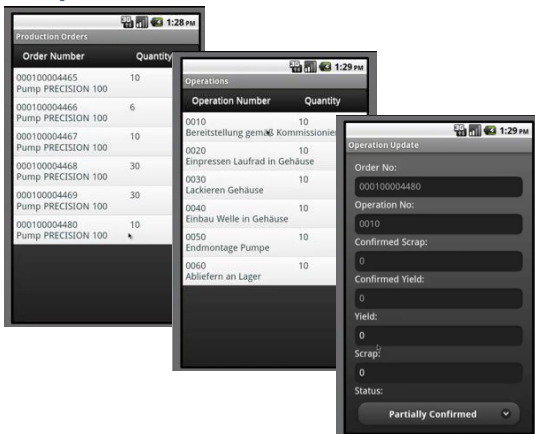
1:28 PM
Production Orders

| Order Number | Quantity |
|---|---|
| 000100004465 Pump PRECISION 100 | 10 |
| 000100004466 Pump PRECISION 100 | 6 |
| 000100004467 Pump PRECISION 100 | 10 |
| 000100004468 Pump PRECISION 100 | 30 |
| 000100004469 Pump PRECISION 100 | 30 |
| 000100004480 Pump PRECISION 100 | 10 |

1:29 PM
Operations

| Operation Number | Quantity |
|---|---|
| 0010 Bereitstellung gemäß Kommissionier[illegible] | 10 |
| 0020 Einpressen Laufrad in Gehäuse | 10 |
| 0030 Lackieren Gehäuse | 10 |
| 0040 Einbau Welle in Gehäuse | 10 |
| 0050 Endmontage Pumpe | 10 |
| 0060 Abliefern an Lager | 10 |

1:29 PM
Operation Update

Order No:
000100004480
Operation No:
0010
Confirmed Scrap:
0
Confirmed Yield:
0
Yield:
0
Scrap:
0
Status:
Partially Confirmed